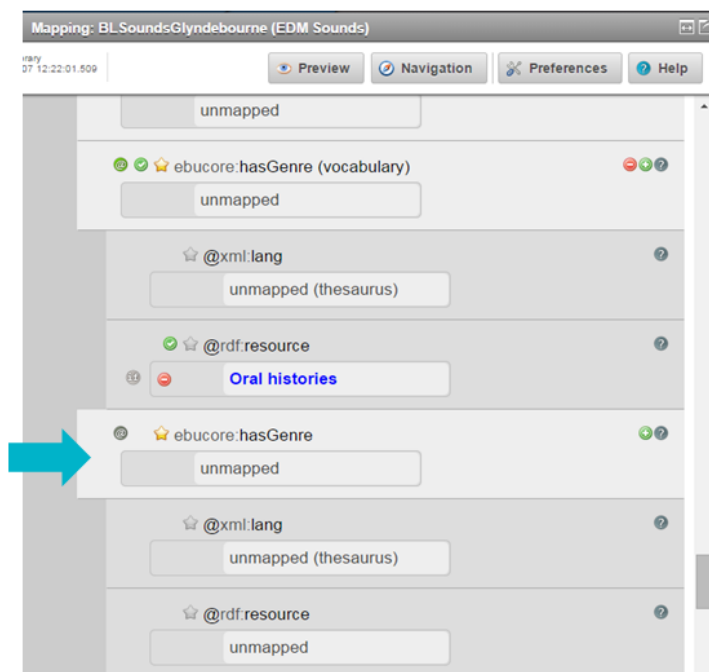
Mapping: BLSoundsGlyndebourne (EDM Sounds)

rary
07 12:22:01.509

Preview
Navigation
Preferences
Help

unmapped

ebucore:hasGenre (vocabulary)

unmapped

@xml:lang

unmapped (thesaurus)

@rdf:resource

Oral histories

ebucore:hasGenre

unmapped

@xml:lang

unmapped (thesaurus)

@rdf:resource

unmapped